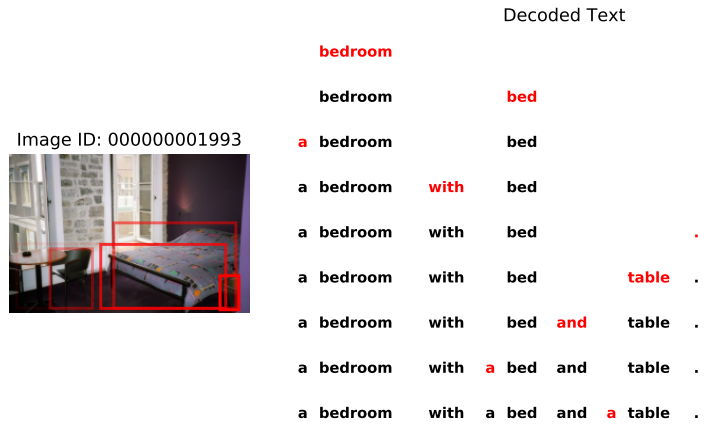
Image ID: 000000001993

Decoded Text

bedroom

bedroom bed

a bedroom bed

a bedroom with bed

a bedroom with bed .

a bedroom with bed table .

a bedroom with bed and table .

a bedroom with a bed and table .

a bedroom with a bed and a table .